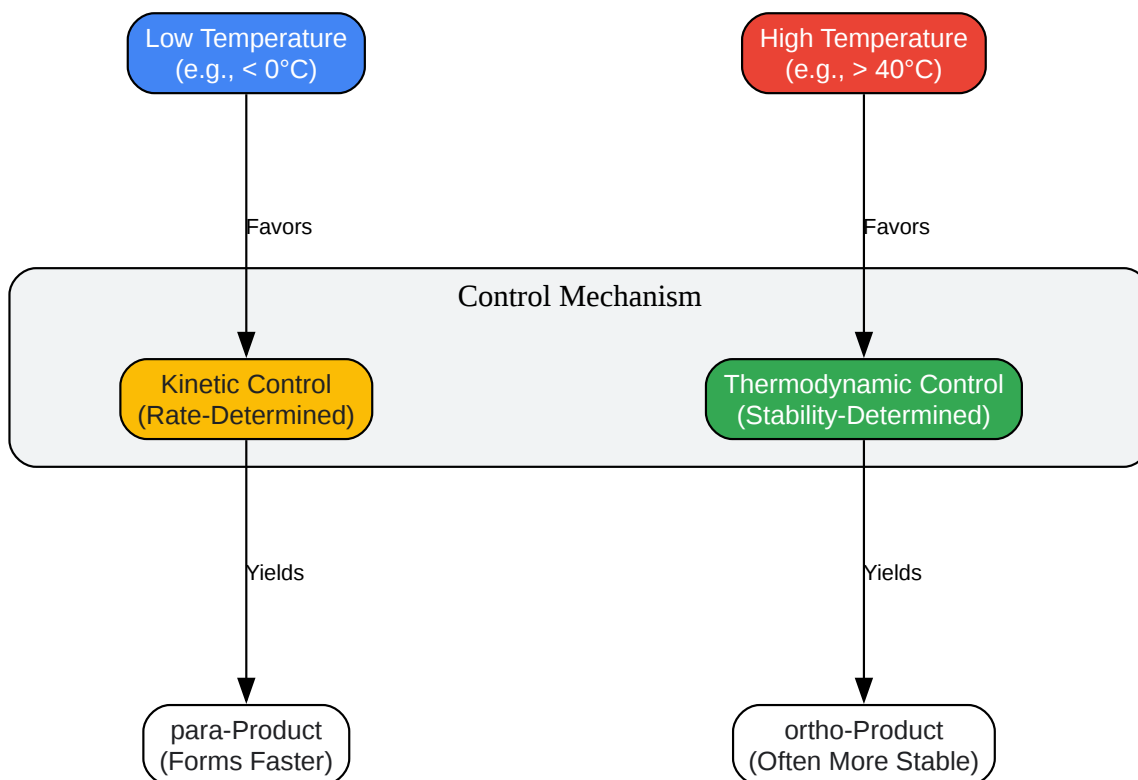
Low Temperature
(e.g., < 0°C)

High Temperature
(e.g., > 40°C)

Favors

Favors

Control Mechanism

Kinetic Control
(Rate-Determined)

Thermodynamic Control
(Stability-Determined)

Yields

Yields

para-Product
(Forms Faster)

ortho-Product
(Often More Stable)